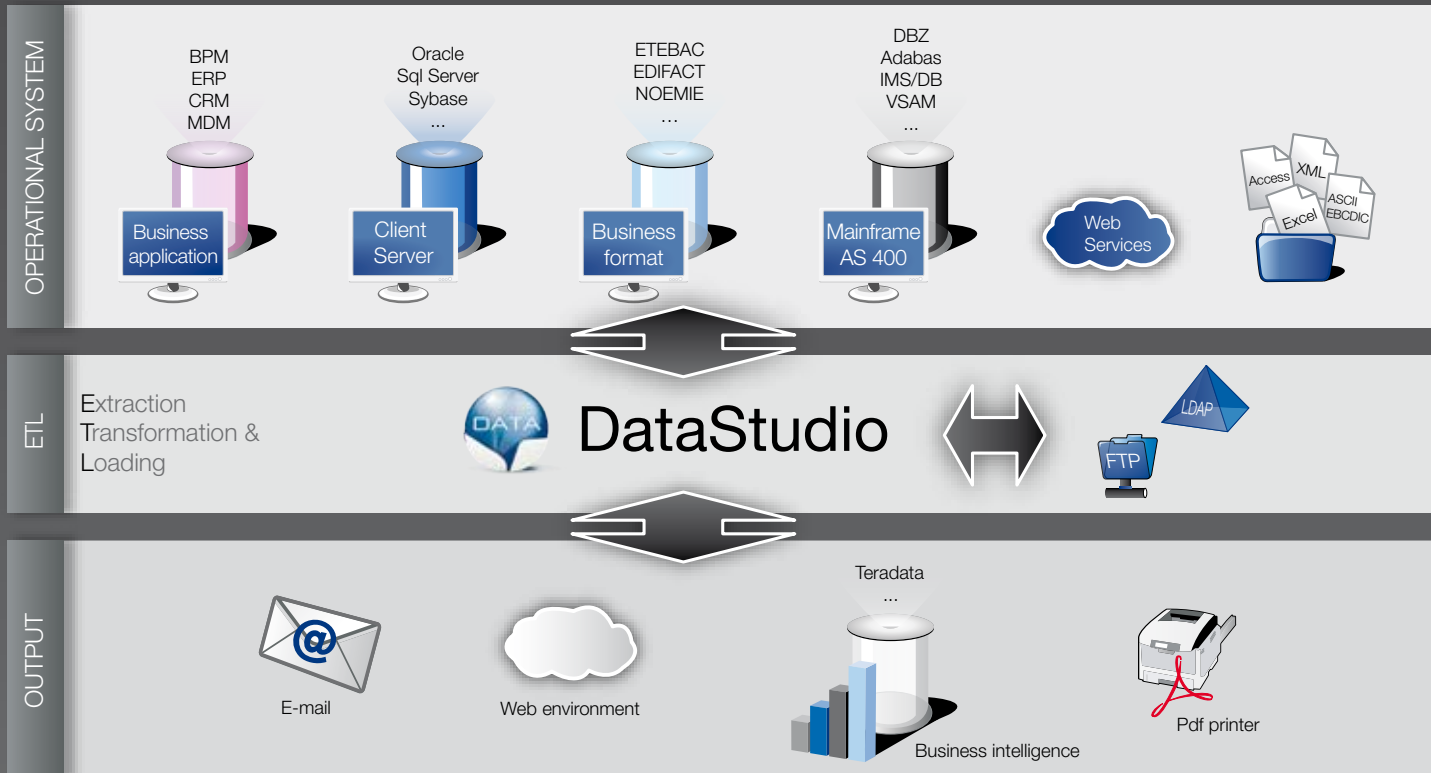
OPERATIONAL SYSTEM

BPM
ERP
CRM
MDM

Business application

Oracle
Sql Server
Sybase
...

Client Server

ETEBAC
EDIFACT
NOEMIE
...

Business format

DBZ
Adabas
IMS/DB
VSAM
...

Mainframe AS 400

Web Services

Access
XML
ASCII
EBCDIC
Excel

ETL

Extraction
Transformation &
Loading

DATA

DataStudio

LDAP

FTP

OUTPUT

@

E-mail

Web environment

Teradata
...

Business intelligence

Pdf printer